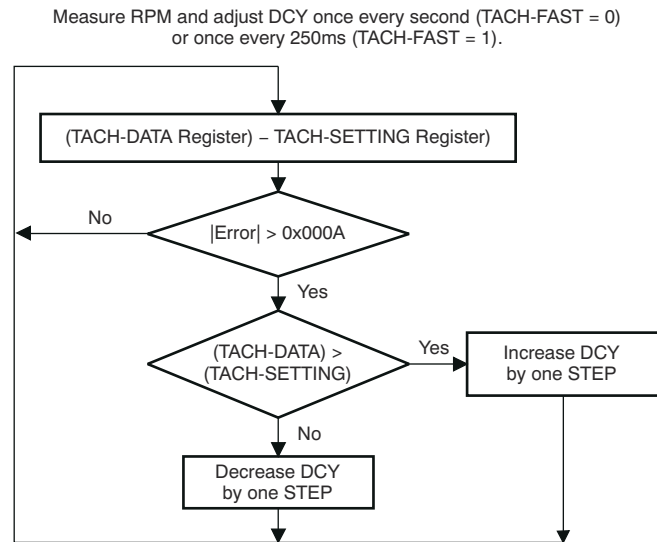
Measure RPM and adjust DCY once every second (TACH-FAST = 0) or once every 250ms (TACH-FAST = 1).

(TACH-DATA Register) – TACH-SETTING Register)

No

|Error| > 0x000A

Yes

(TACH-DATA) > (TACH-SETTING)

Yes

Increase DCY by one STEP

No

Decrease DCY by one STEP